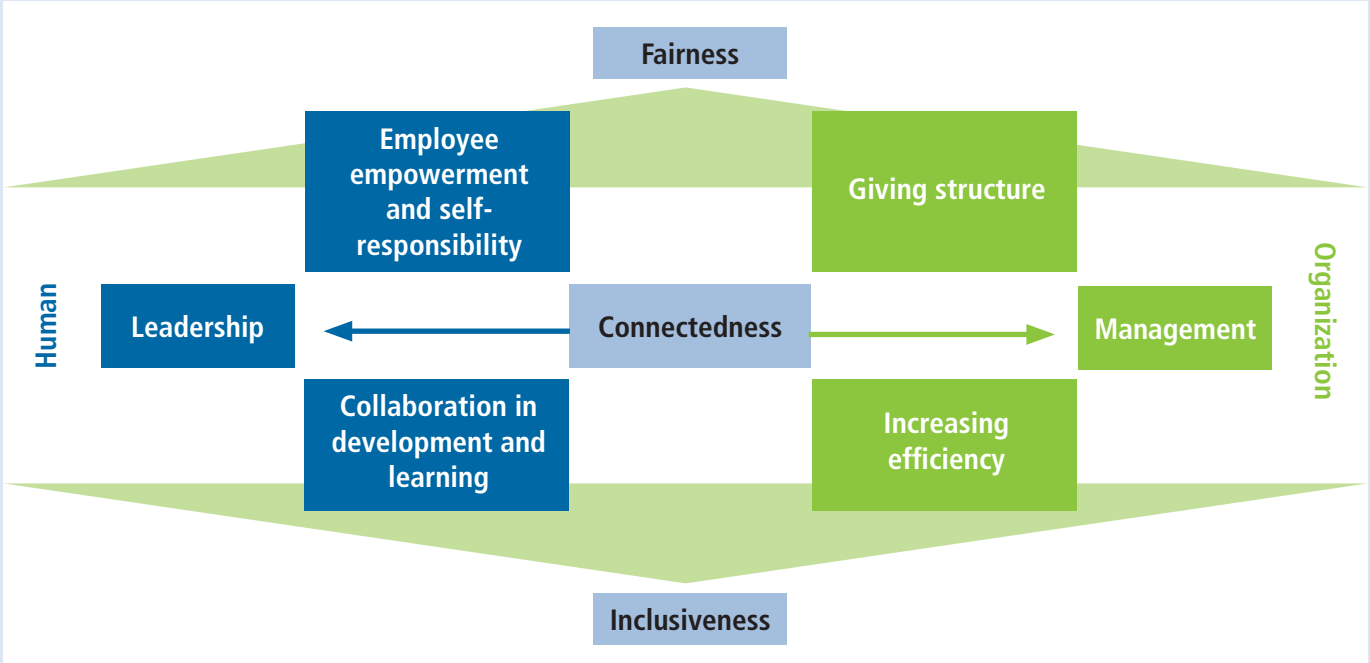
Fairness

Employee empowerment and self-responsibility

Giving structure

Human

Leadership

Connectedness

Management

Organization

Collaboration in development and learning

Increasing efficiency

Inclusiveness